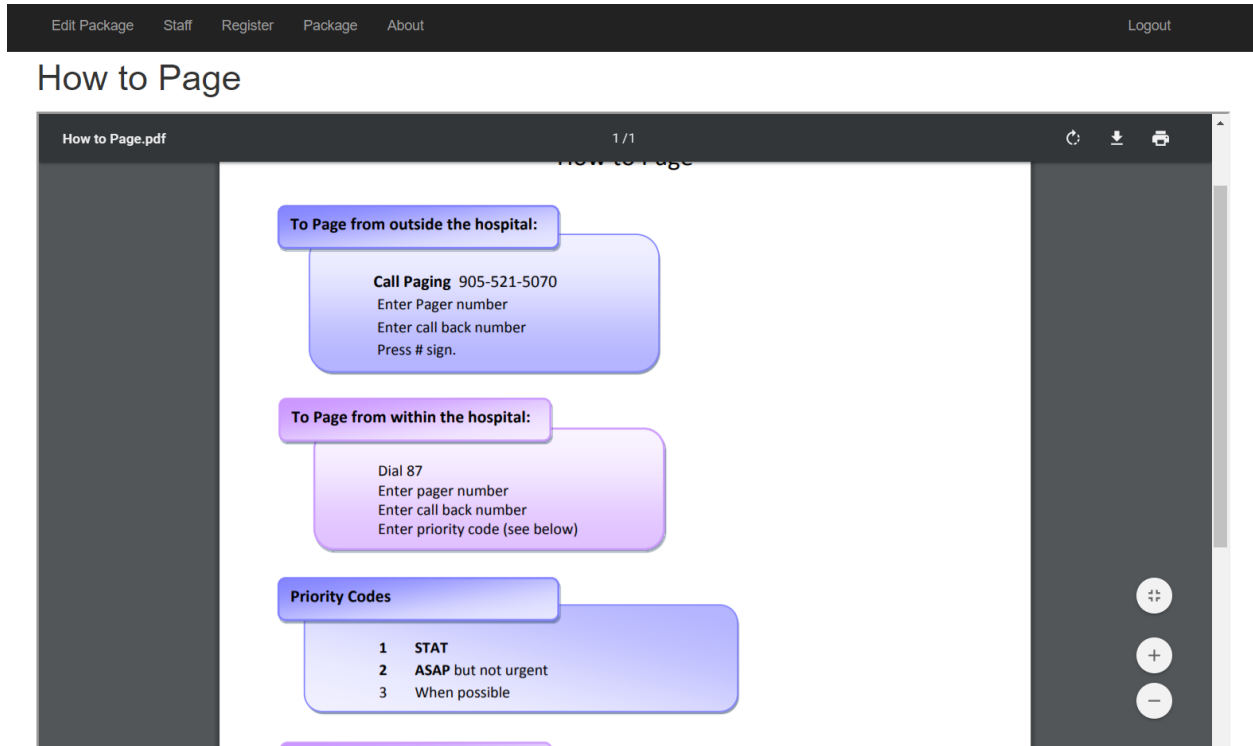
Edit Package Staff Register Package About Logout

How to Page

How to Page.pdf 1 / 1

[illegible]

To Page from outside the hospital:

**Call Paging** 905-521-5070
Enter Pager number
Enter call back number
Press # sign.

To Page from within the hospital:

Dial 87
Enter pager number
Enter call back number
Enter priority code (see below)

Priority Codes

1 **STAT**
2 **ASAP** but not urgent
3 When possible